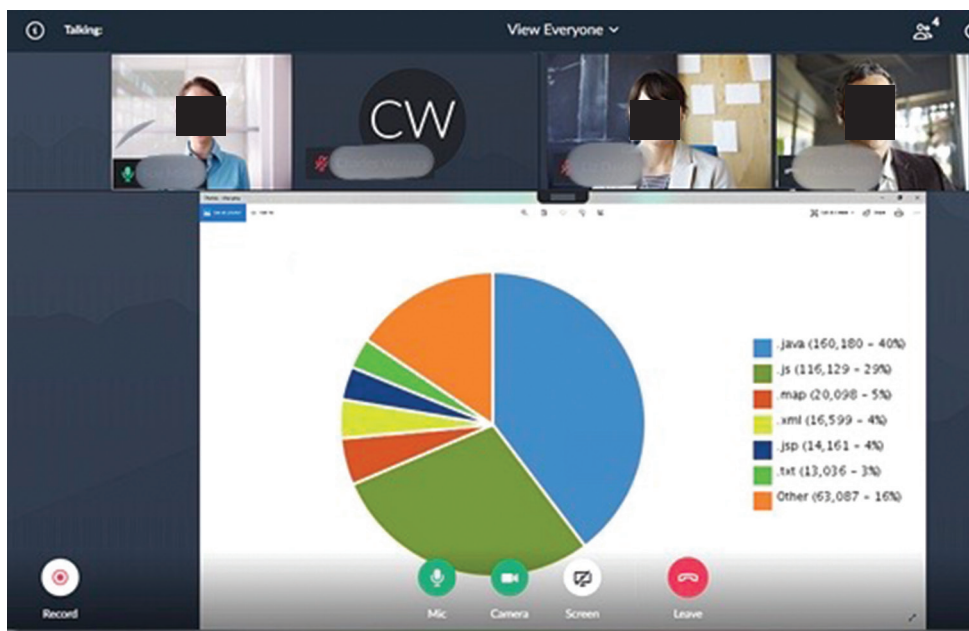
Talking:

View Everyone

4

CW

.java (160,180 - 40%)
.js (116,129 - 29%)
.map (20,098 - 5%)
.xml (16,599 - 4%)
.jsp (14,161 - 4%)
.txt (13,036 - 3%)
Other (63,087 - 16%)

Record

Mic

Camera

Screen

Leave